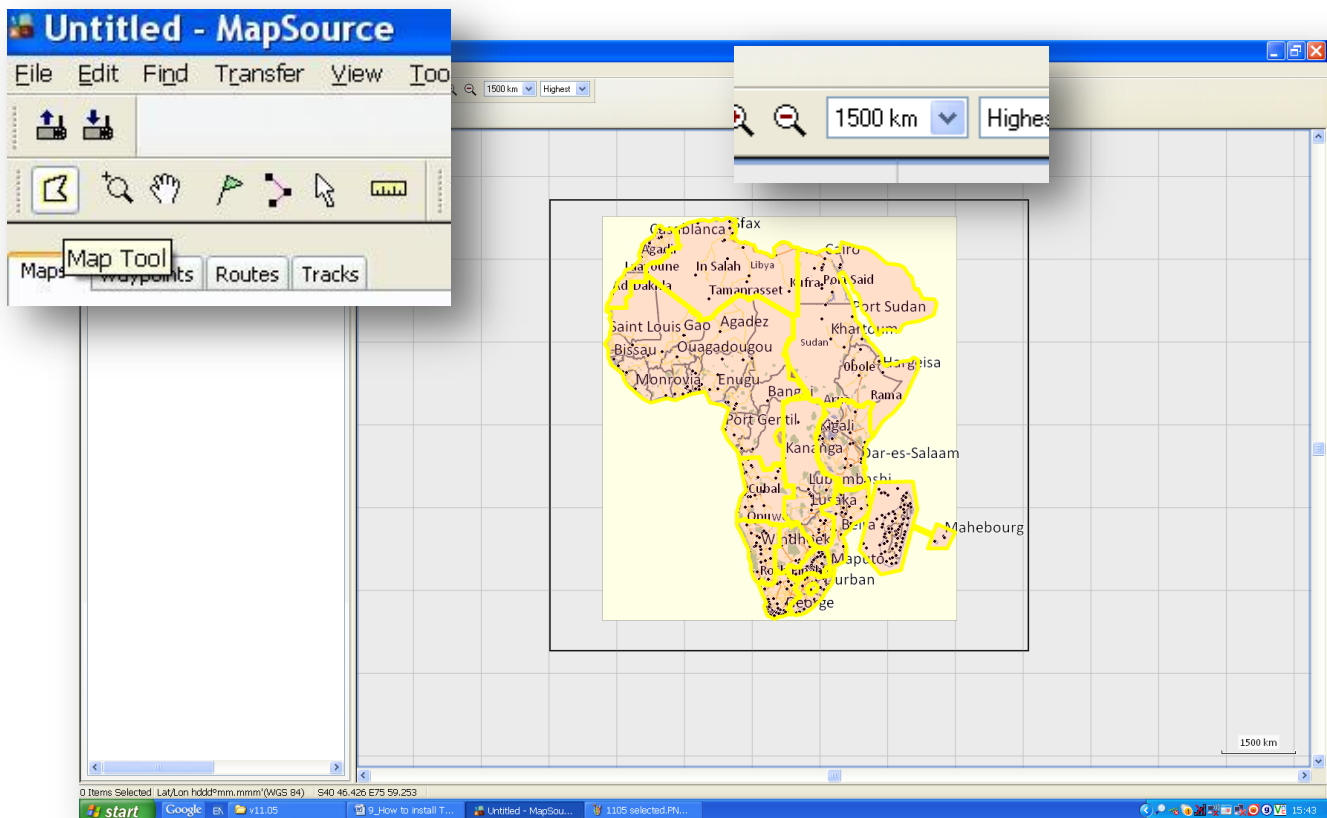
Untitled - MapSource

File Edit Find Transfer View Too

Map Tool

Maps Waypoints Routes Tracks

1500 km Highest

1500 km Highes

Casablanca Sfax
Agadir
Laayoune In Salah Libya
Ad Dakhla Tamanrasset
Cairo
Port Said
Kufra
Port Sudan
Saint Louis Gao Agadez
Khartoum
Bissau Ouagadougou
Sudan
Hargeisa
Monrovia Enugu
Obole
Bangui
Rama
Port Gentil
Kigali
Kananga
Dar-es-Salaam
Lubumbashi
Cubal
Lusaka
Beira
Mahebourg
Windhoek
Maputo
Durban
George

1500 km

0 Items Selected Lat/Lon hddd°mm.mmm'(WGS 84) S40 46.426 E75 59.253

start Google EN v11.05 9_How to install T... Untitled - MapSou... 1105 selected.PN... 15:43